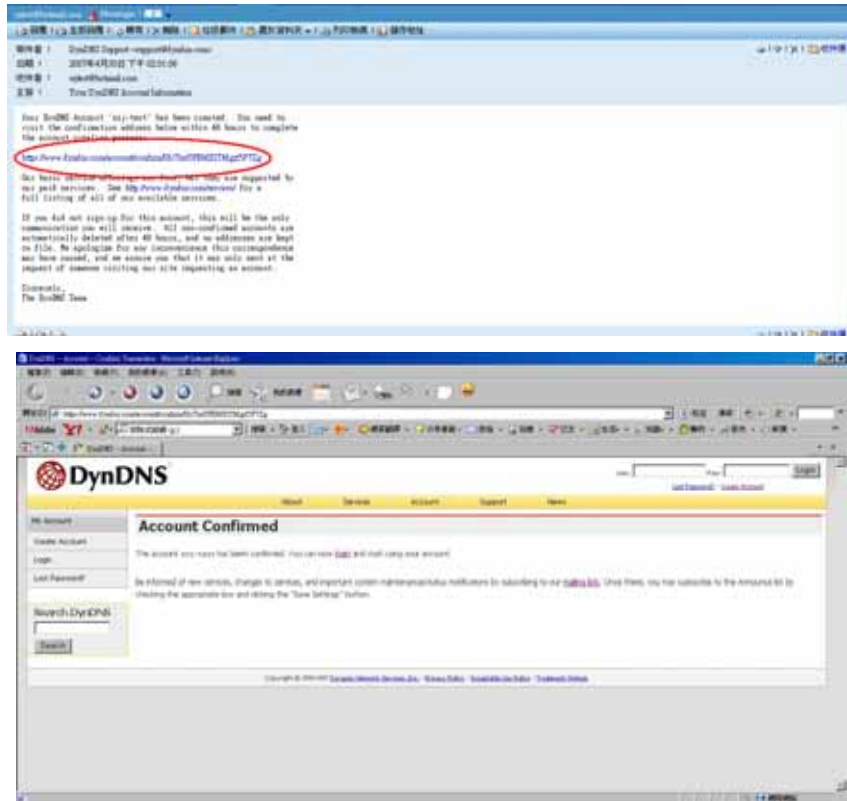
Your DynDNS Account 'aij-test' has been created. You need to visit the confirmation address below within 48 hours to complete the account creation process:

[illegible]

Our basic service offerings are free, but they are supported by our paid services. See http://www.dyndns.com/services/ for a full listing of all of our available services.

If you did not sign up for this account, this will be the only communication you will receive. All non-confirmed accounts are automatically deleted after 48 hours, and no addresses are kept on file. We apologize for any inconvenience this correspondence may have caused, and we assure you that it was only sent at the request of someone visiting our site requesting an account.

Sincerely,
The DynDNS Team

DynDNS

Login

Lost Password? · Create Account

About Services Account Support News

My Account
Create Account
Login
Lost Password?

Search DynDNS
Search

Account Confirmed

The account aij-test has been confirmed. You can now login and start using your account.

Be informed of new services, changes to services, and important system maintenance/status notifications by subscribing to our mailing lists. Once there, you may subscribe to the Announce list by checking the appropriate box and clicking the "Save Settings" button.

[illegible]